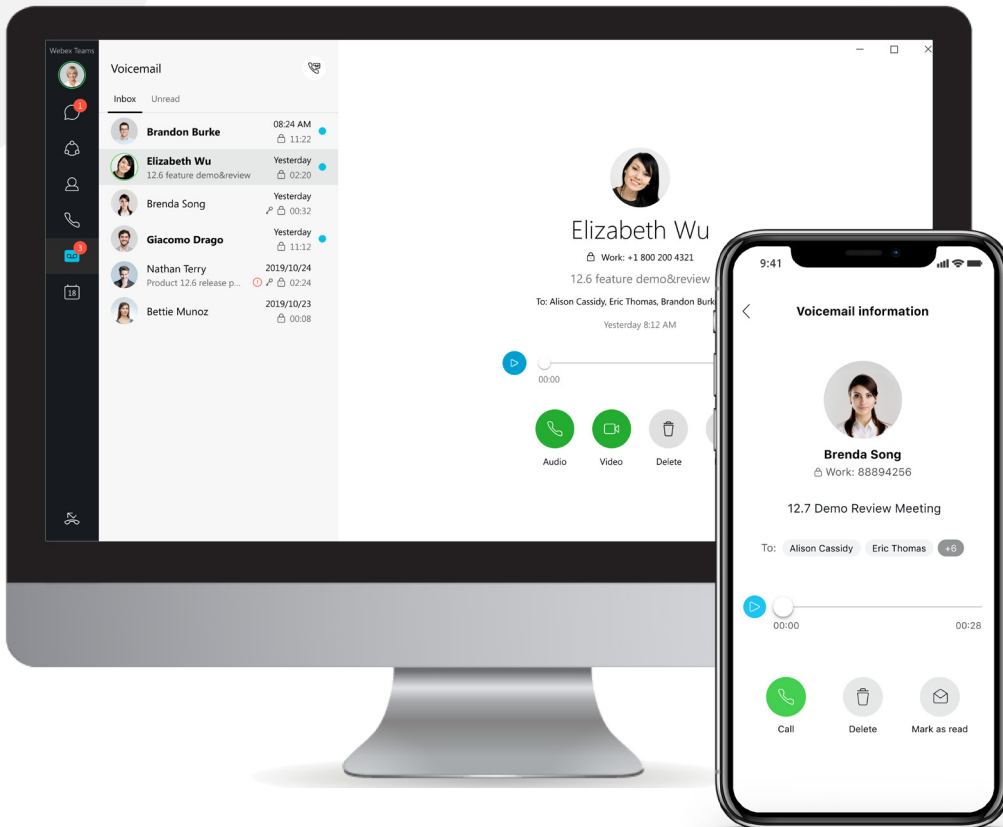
Webex Teams

1

3

18

Voicemail

Inbox Unread

Brandon Burke 08:24 AM 11:22

Elizabeth Wu Yesterday
12.6 feature demo&review 02:20

Brenda Song Yesterday 00:32

Giacomo Drago Yesterday 11:12

Nathan Terry 2019/10/24
Product 12.6 release p... 02:24

Bettie Munoz 2019/10/23 00:08

Elizabeth Wu

Work: +1 800 200 4321

12.6 feature demo&review

To: Alison Cassidy, Eric Thomas, Brandon Burk

Yesterday 8:12 AM

00:00

Audio Video Delete

9:41

Voicemail information

Brenda Song

Work: 88894256

12.7 Demo Review Meeting

To: Alison Cassidy Eric Thomas +6

00:00 00:28

Call Delete Mark as read